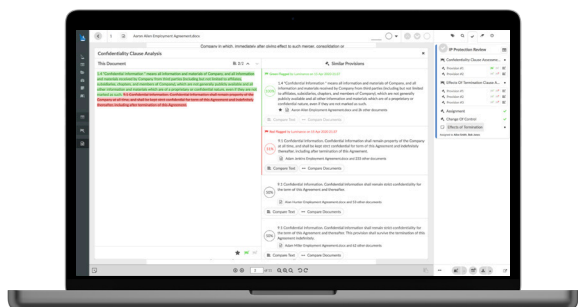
Aaron Main Employment Agreement.docx

Company in which, immediately after stonis effect to such merger, consolidation or

Confidentiality Clause Analysis

This Document

Similar Provisions

1.4 "Confidential Information" means all information and materials of Company, and all information and materials received by Company from third parties (including but not limited to affiliates, subsidiaries, shippers, and members of Company), which are not generally publicly available and all other information and materials which are of a proprietary or confidential nature, even if they are not marked as such.

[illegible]

1.4 "Confidential Information" means all information and materials of Company, and all information and materials received by Company from third parties (including but not limited to affiliates, subsidiaries, shippers, and members of Company), which are not generally publicly available and all other information and materials which are of a proprietary or confidential nature, even if they are not marked as such.

Aaron Main Employment Agreement.docx and 26 other documents

Compare Text
Compare Documents

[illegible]

9.1 Confidential Information. Confidential information shall remain property of the Company at all times, and shall be kept strict confidential for term of this Agreement and indefinitely thereafter, including after termination of this Agreement.

Adam Jenkins Employment Agreement.docx and 223 other documents

Compare Text
Compare Documents

9.1 Confidential Information. Confidential information shall remain strictly confidential for the term of this Agreement and thereafter.

Stan Hunter Employment Agreement.docx and 18 other documents

Compare Text
Compare Documents

9.1 Confidential Information. Confidential information shall remain strictly confidential for the term of this Agreement and indefinitely thereafter. This provision shall survive the termination of this Agreement indefinitely.

Aaron Miller Employment Agreement.docx and 65 other documents

Compare Text
Compare Documents

IP Protection Review

Confidentiality Clause Assessm...

Effects Of Termination Clause A...

Assignment

Change Of Control

Effects of Termination